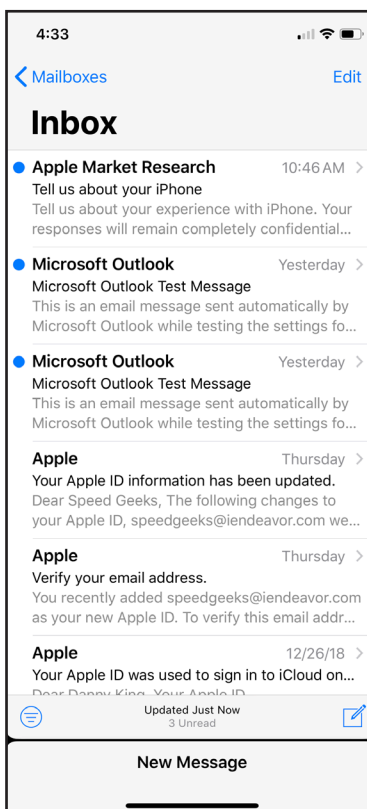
4:33

Mailboxes

Edit

Inbox

Apple Market Research 10:46 AM

Tell us about your iPhone

Tell us about your experience with iPhone. Your responses will remain completely confidential...

Microsoft Outlook Yesterday

Microsoft Outlook Test Message

This is an email message sent automatically by Microsoft Outlook while testing the settings fo...

Microsoft Outlook Yesterday

Microsoft Outlook Test Message

This is an email message sent automatically by Microsoft Outlook while testing the settings fo...

Apple Thursday

Your Apple ID information has been updated.

Dear Speed Geeks, The following changes to your Apple ID, speedgeeks@iendeavor.com we...

Apple Thursday

Verify your email address.

You recently added speedgeeks@iendeavor.com as your new Apple ID. To verify this email addr...

Apple 12/26/18

Your Apple ID was used to sign in to iCloud on...

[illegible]

Updated Just Now

3 Unread

New Message